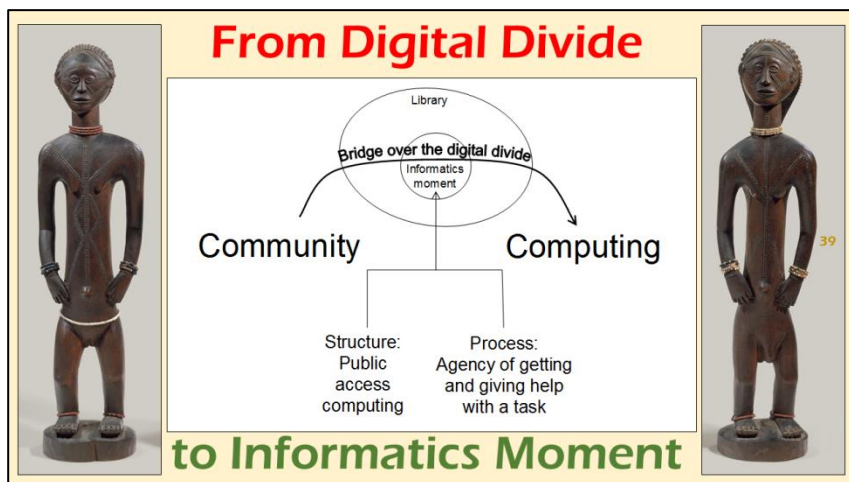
From Digital Divide

Library

Bridge over the digital divide

Informatics moment

Community

Computing

39

Structure: Public access computing

Process: Agency of getting and giving help with a task

to Informatics Moment